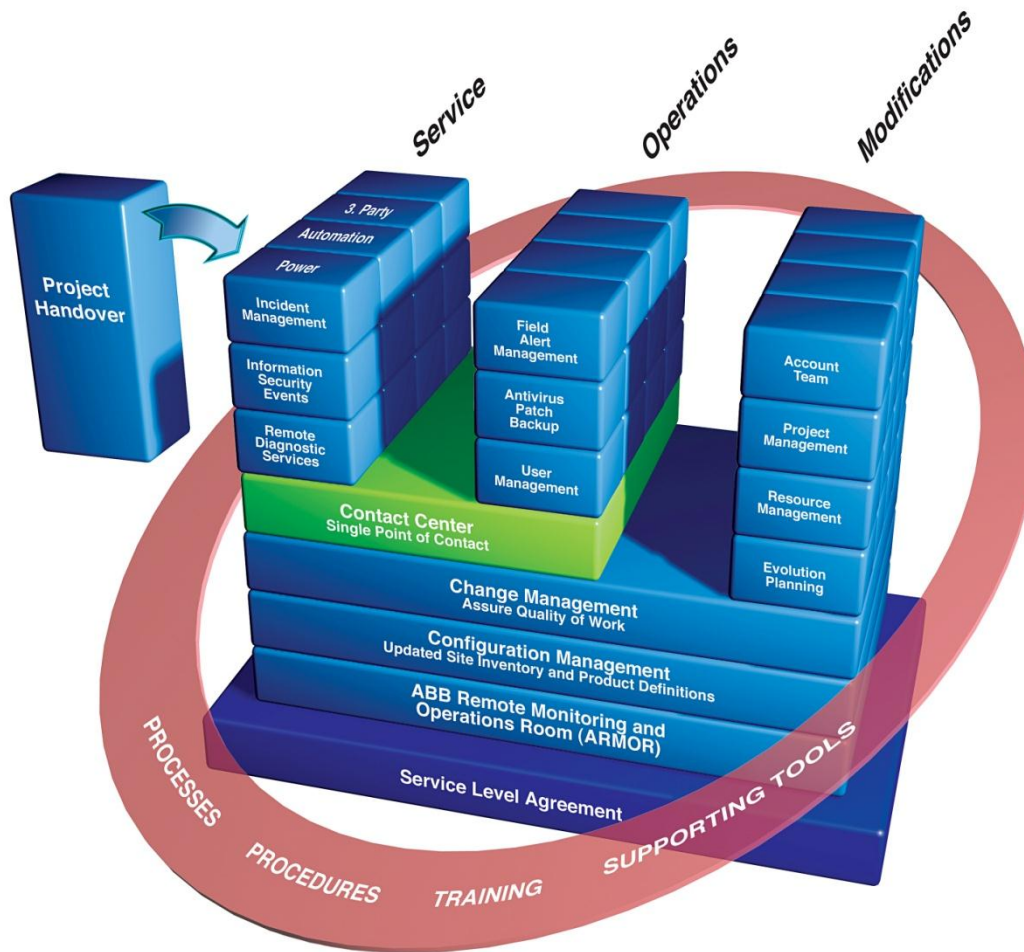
Service

Operations

Modifications

Project Handover

3. Party

Automation

Power

Incident Management

Information Security Events

Remote Diagnostic Services

Field Alert Management

Antivirus Patch Backup

User Management

Account Team

Project Management

Resource Management

Evolution Planning

Contact Center
Single Point of Contact

Change Management
Assure Quality of Work

Configuration Management
Updated Site Inventory and Product Definitions

ABB Remote Monitoring and Operations Room (ARMOR)

Service Level Agreement

PROCESSES

PROCEDURES

TRAINING

SUPPORTING TOOLS